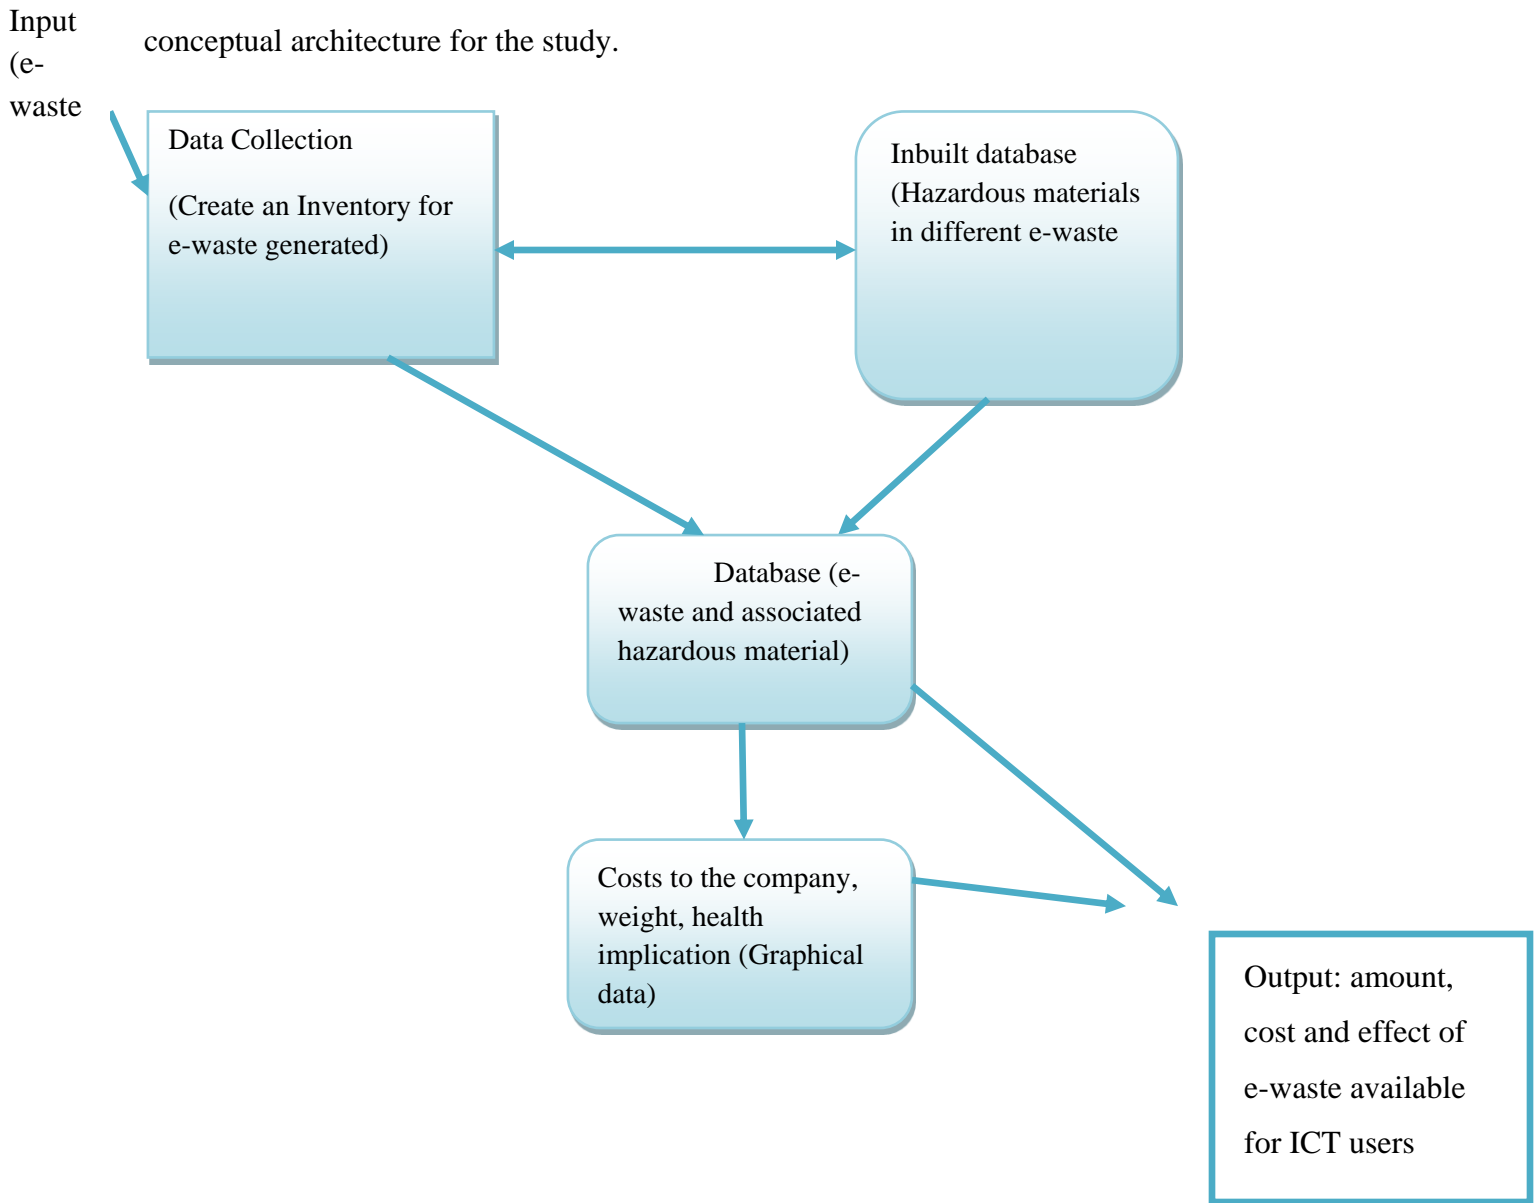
Input (e-waste

conceptual architecture for the study.

Data Collection

(Create an Inventory for e-waste generated)

Inbuilt database (Hazardous materials in different e-waste

Database (e-waste and associated hazardous material)

Costs to the company, weight, health implication (Graphical data)

Output: amount, cost and effect of e-waste available for ICT users